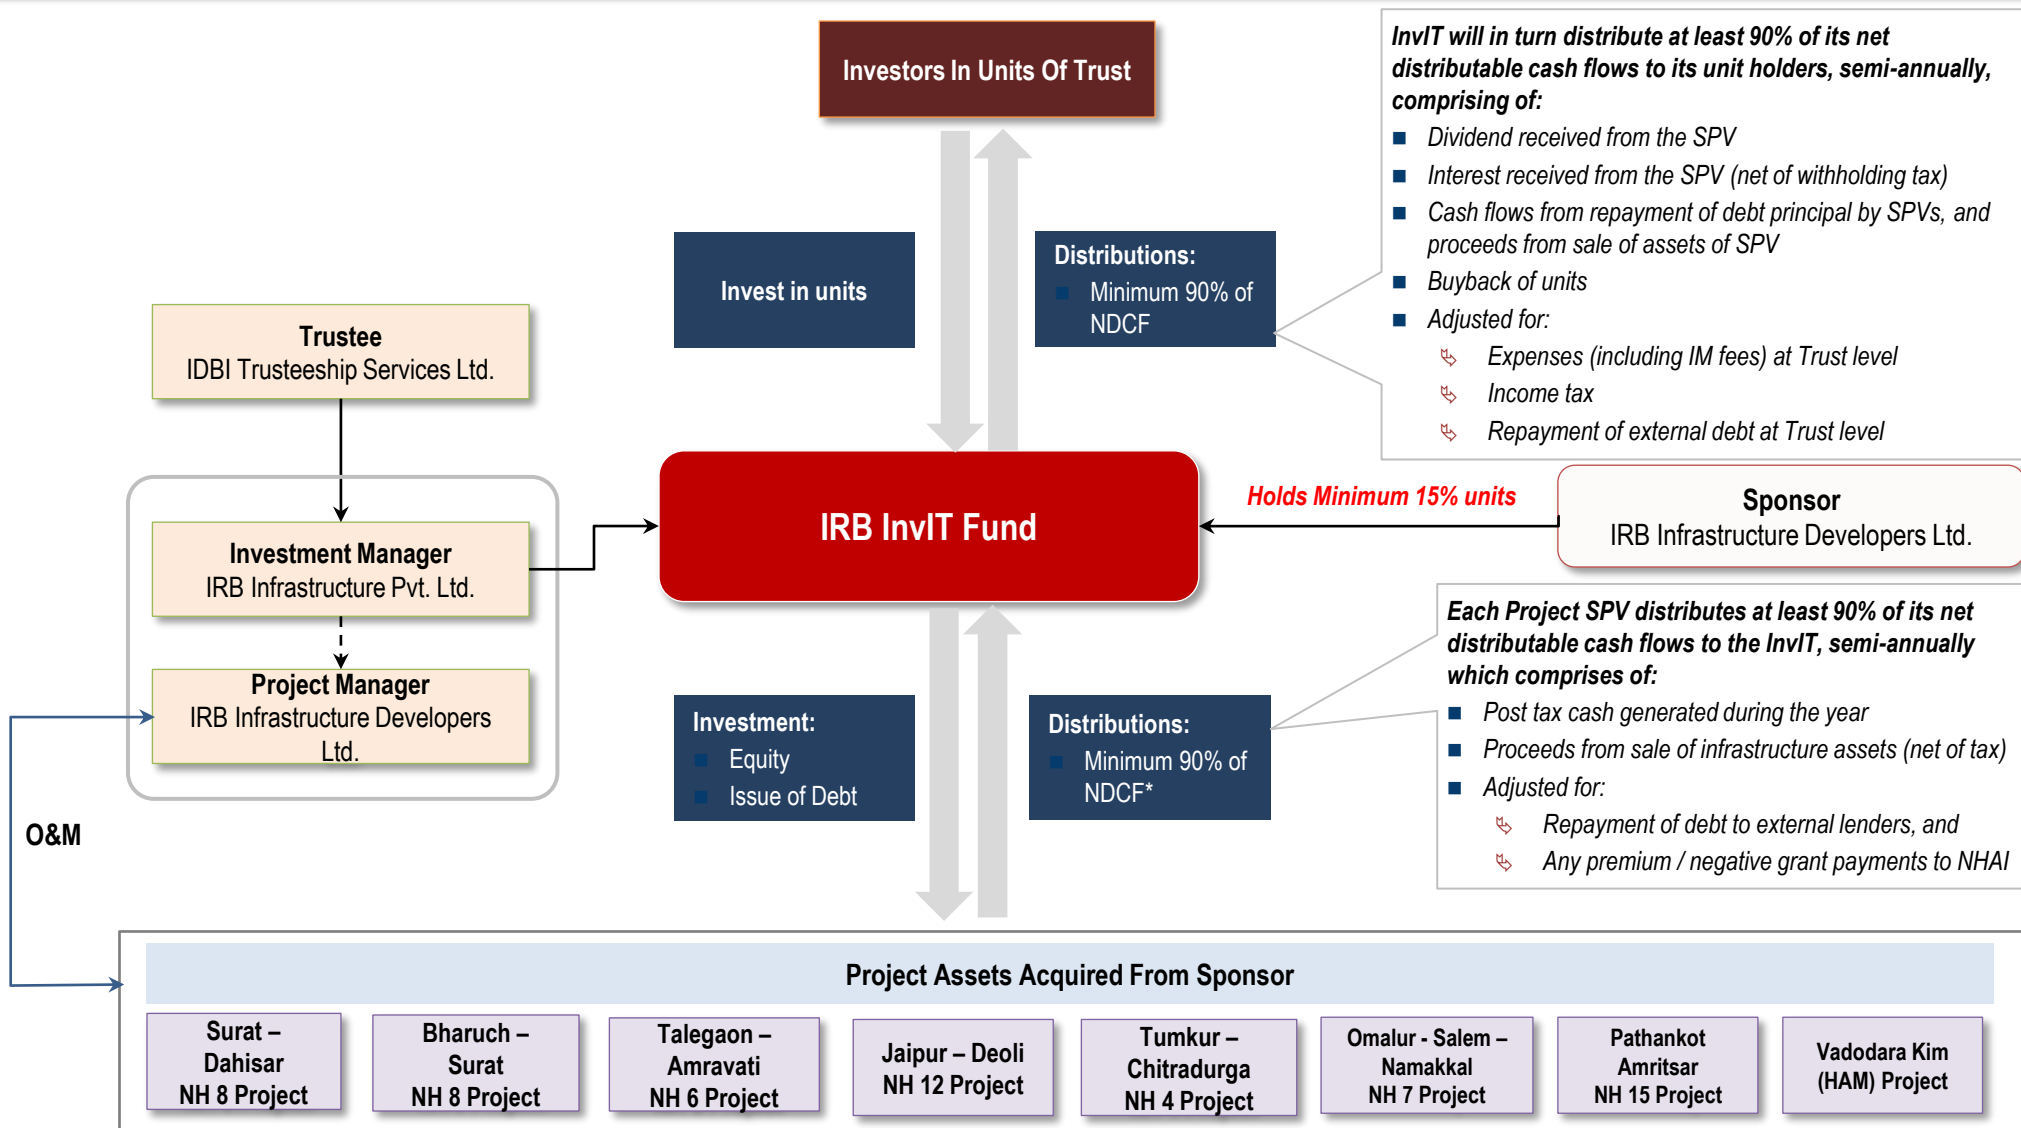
Investors In Units Of Trust

InvIT will in turn distribute at least 90% of its net distributable cash flows to its unit holders, semi-annually, comprising of:
- Dividend received from the SPV
- Interest received from the SPV (net of withholding tax)
- Cash flows from repayment of debt principal by SPVs, and proceeds from sale of assets of SPV
- Buyback of units
- Adjusted for:
  - Expenses (including IM fees) at Trust level
  - Income tax
  - Repayment of external debt at Trust level

Invest in units

Distributions:
- Minimum 90% of NDCF

Trustee
IDBI Trusteeship Services Ltd.

Investment Manager
IRB Infrastructure Pvt. Ltd.

Project Manager
IRB Infrastructure Developers Ltd.

IRB InvIT Fund

Holds Minimum 15% units

Sponsor
IRB Infrastructure Developers Ltd.

Each Project SPV distributes at least 90% of its net distributable cash flows to the InvIT, semi-annually which comprises of:
- Post tax cash generated during the year
- Proceeds from sale of infrastructure assets (net of tax)
- Adjusted for:
  - Repayment of debt to external lenders, and
  - Any premium / negative grant payments to NHAI

Investment:
- Equity
- Issue of Debt

Distributions:
- Minimum 90% of NDCF*

O&M

Project Assets Acquired From Sponsor

| Surat – Dahisar NH 8 Project | Bharuch – Surat NH 8 Project | Talegaon – Amravati NH 6 Project | Jaipur – Deoli NH 12 Project | Tumkur – Chitradurga NH 4 Project | Omalur - Salem – Namakkal NH 7 Project | Pathankot Amritsar NH 15 Project | Vadodara Kim (HAM) Project |
|---|---|---|---|---|---|---|---|